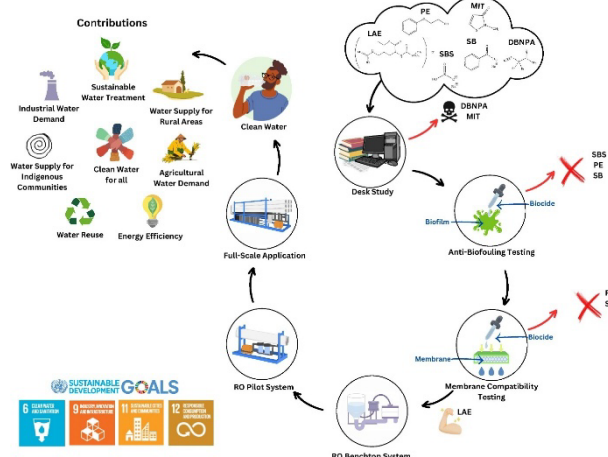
Contributions

Sustainable Water Treatment

Industrial Water Demand

Water Supply for Rural Areas

Water Supply for Indigenous Communities

Clean Water for all

Agricultural Water Demand

Water Reuse

Energy Efficiency

Clean Water

PE

MIT

LAE

SB

DBNPA

SBS

DBNPA
MIT

Desk Study

SBS
PE
SB

Biocide

Biofilm

Anti-Biofouling Testing

Full-Scale Application

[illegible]

Biocide

Membrane

Membrane Compatibility Testing

RO Pilot System

LAE

SUSTAINABLE DEVELOPMENT GOALS

6 CLEAN WATER AND SANITATION

9 INDUSTRY, INNOVATION AND INFRASTRUCTURE

11 SUSTAINABLE CITIES AND COMMUNITIES

12 RESPONSIBLE CONSUMPTION AND PRODUCTION

RO Benchtop System